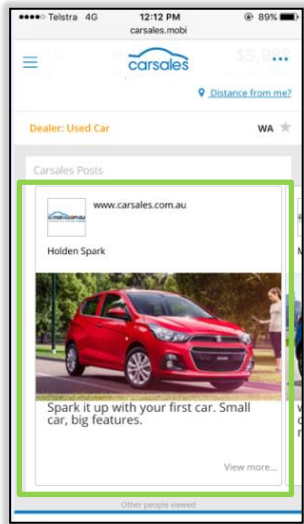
●●●●○ Telstra 4G 12:12 PM 89%
carsales.mobi

carsales
$5,998

Distance from me?

Dealer: Used Car
WA

Carsales Posts

carsales.com.au
www.carsales.com.au

Holden Spark

Spark it up with your first car. Small car, big features.

View more...

Other people viewed